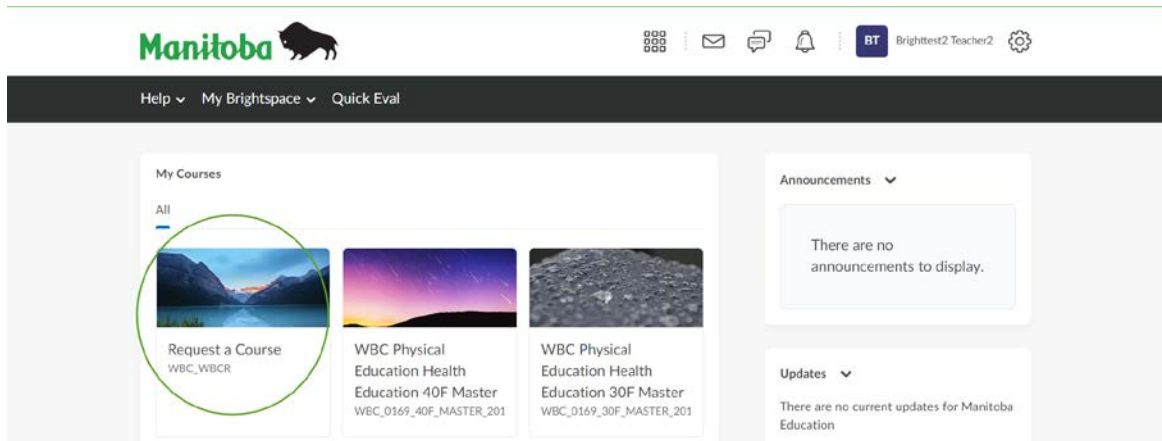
Manitoba

BT Brighttest2 Teacher2

Help My Brightspace Quick Eval

My Courses

All

Request a Course
WBC_WBCR

WBC Physical Education Health Education 40F Master
WBC_0169_40F_MASTER_201

WBC Physical Education Health Education 30F Master
WBC_0169_30F_MASTER_201

Announcements

There are no announcements to display.

Updates

There are no current updates for Manitoba Education